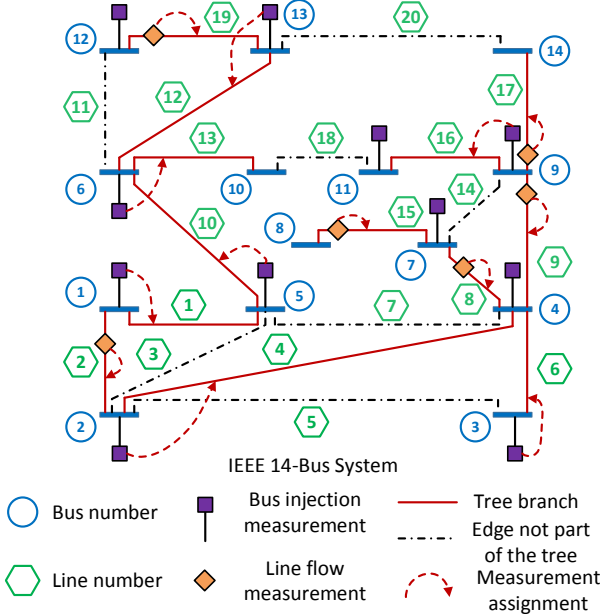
12
19
13
20
14
11
12
17
13
18
16
6
10
11
9
10
14
8
15
7
9
8
1
1
5
7
4
2
3
4
6
2
5
3
IEEE 14-Bus System
Bus number
Bus injection measurement
Tree branch
Edge not part of the tree
Line number
Line flow measurement
Measurement assignment